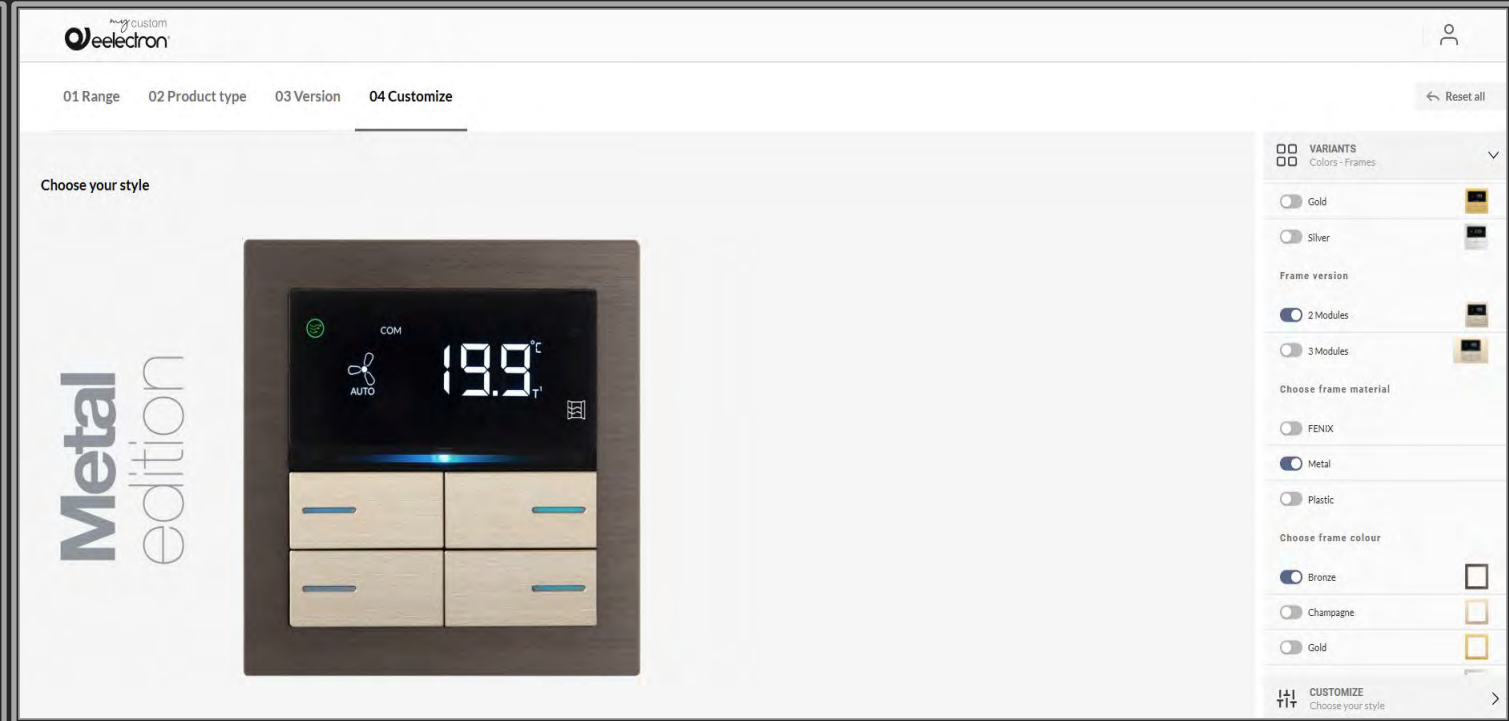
my custom
eelectron

01 Range 02 Product type 03 Version 04 Customize

Reset all

Choose your style

Metal edition

COM

AUTO

19.9 °C T'

VARIANTS
Colors - Frames

Gold

Silver

Frame version

2 Modules

3 Modules

Choose frame material

FENIX

Metal

Plastic

Choose frame colour

Bronze

Champagne

Gold

CUSTOMIZE
Choose your style